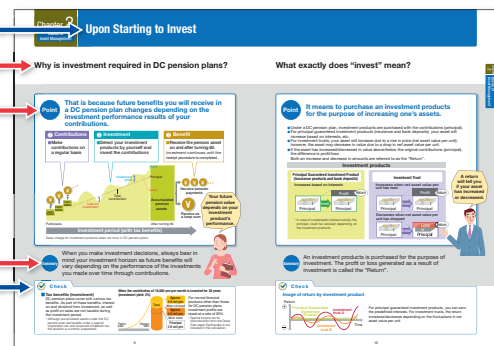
Chapter 3 Asset Management

Upon Starting to Invest

Why is investment required in DC pension plans?

Point

That is because future benefits you will receive in a DC pension plan changes depending on the investment performance results of your contributions.

Contributions
Make contributions on a regular basis

Investment
Select your investment products by yourself and invest the contributions

Benefit
Receive the pension asset on and after turning 60. Investment conditions until the receipt procedure is completed.

Your future pension value depends on your investment product's performance.

Investment period (with tax benefits)

Summary

When you make investment decisions, always bear in mind your investment horizon as future benefits will vary depending on the performance of the investments you made over time through contributions.

Check

Tax benefits (Investment)

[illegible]

What exactly does "invest" mean?

Point

It means to purchase an investment products for the purpose of increasing one's assets.

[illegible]

Investment products

Principal Guaranteed Investment Product (Insurance products and bank deposits)

Investment Trust

Principal

Profit

Return

Increases when net asset value per unit has risen

Decreases when net asset value per unit has dropped

A return will tell you if your asset has increased or decreased.

Summary

An investment products is purchased for the purpose of investment. The profit or loss generated as a result of investment is called the "Return".

Check

Image of return by investment product

Return

Time

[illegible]

9

10